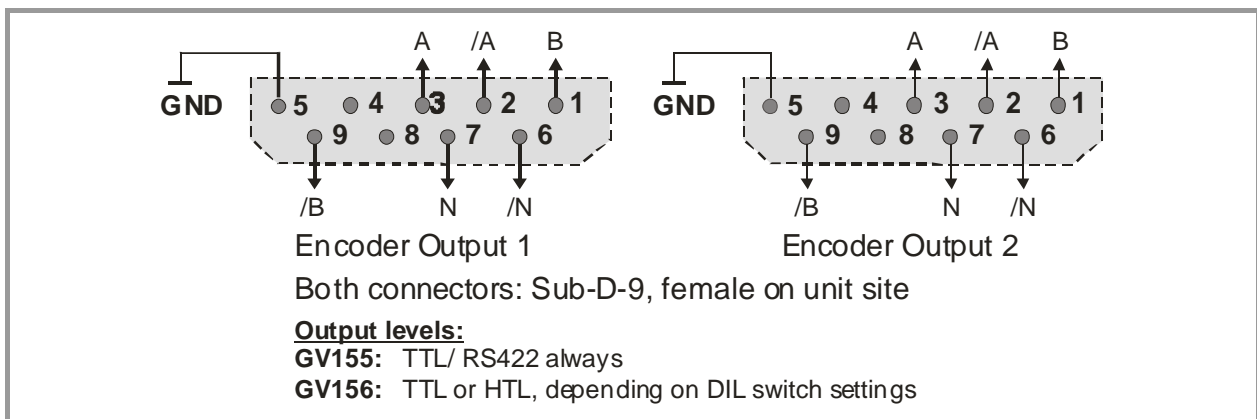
A /A B
GND 5 4 3 2 1
9 8 7 6
/B N /N
Encoder Output 1

A /A B
GND 5 4 3 2 1
9 8 7 6
/B N /N
Encoder Output 2

Both connectors: Sub-D-9, female on unit site

Output levels:
GV155: TTL/ RS422 always
GV156: TTL or HTL, depending on DIL switch settings